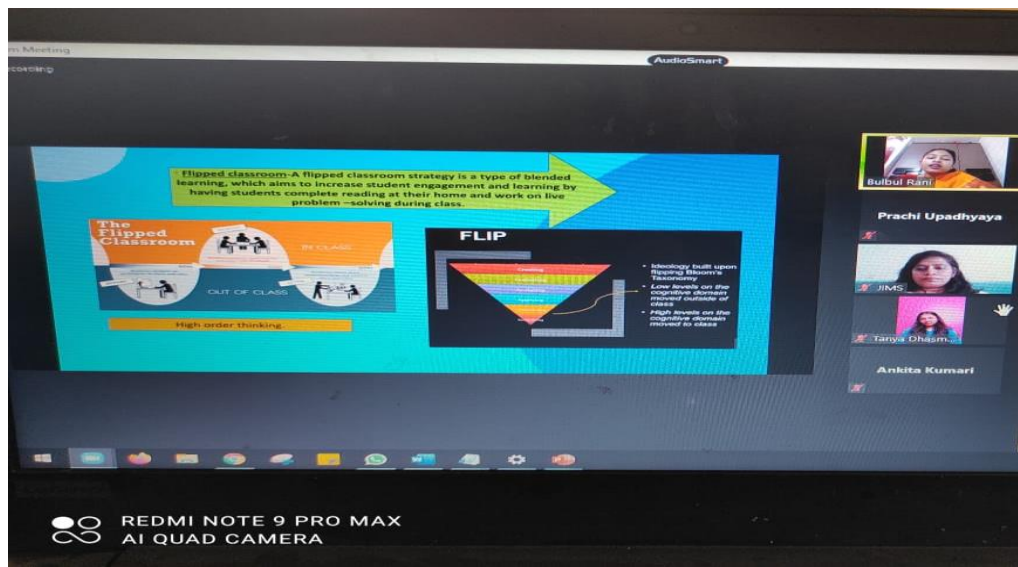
m Meeting

ecording

AudioSmart

Flipped classroom-A flipped classroom strategy is a type of blended learning, which aims to increase student engagement and learning by having students complete reading at their home and work on live problem –solving during class.

The Flipped Classroom

IN CLASS

OUT OF CLASS

High order thinking.

FLIP

• Ideology built upon flipping Bloom's Taxonomy
• Low levels on the cognitive domain moved outside of class
• High levels on the cognitive domain moved to class

Bulbul Rani

Prachi Upadhyaya

JIMS

Tanya Dhasm...

Ankita Kumari

REDMI NOTE 9 PRO MAX
AI QUAD CAMERA